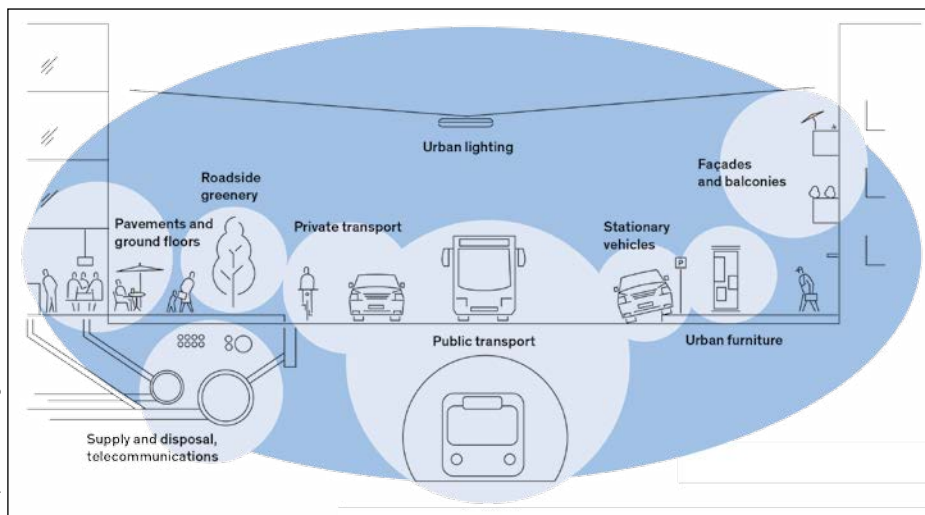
Urban lighting

Façades and balconies

Roadside greenery

Pavements and ground floors

Private transport

Stationary vehicles

P

Urban furniture

Public transport

Supply and disposal, telecommunications